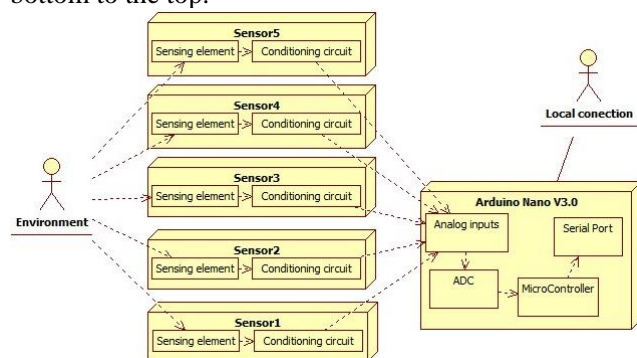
bottom to the top.

Sensor5
Sensing element
Conditioning circuit

Sensor4
Sensing element
Conditioning circuit

Sensor3
Sensing element
Conditioning circuit

Sensor2
Sensing element
Conditioning circuit

Sensor1
Sensing element
Conditioning circuit

Environment

Local conection

Arduino Nano V3.0
Analog inputs
Serial Port
ADC
MicroController